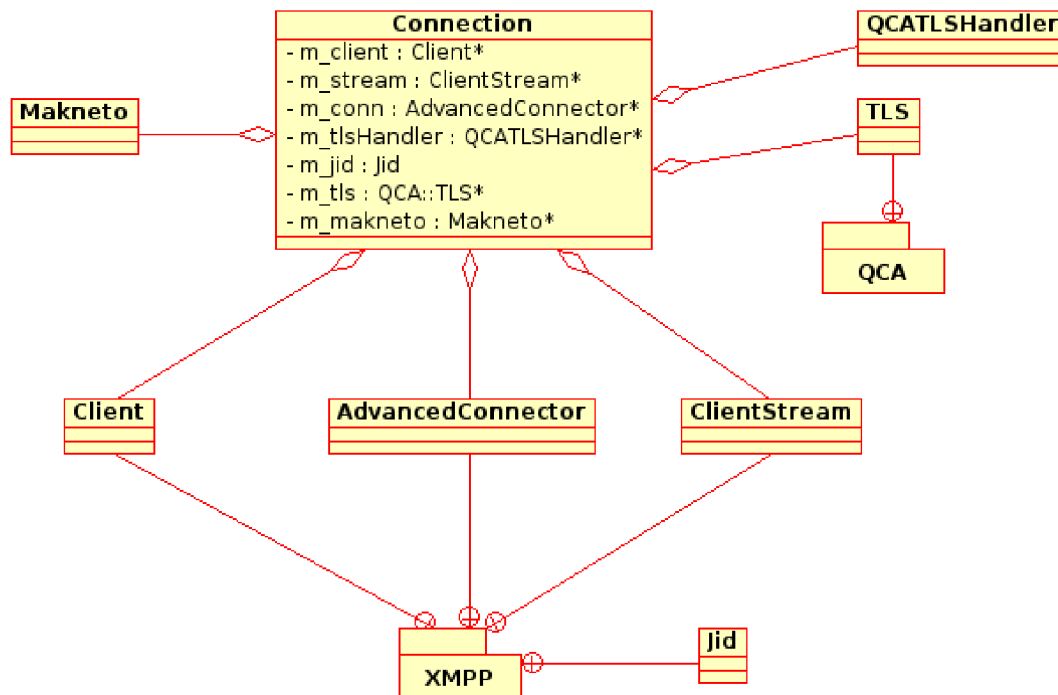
Connection
- m_client : Client*
- m_stream : ClientStream*
- m_conn : AdvancedConnector*
- m_tlsHandler : QCATLSHandler*
- m_jid : Jid
- m_tls : QCA::TLS*
- m_makneto : Makneto*

QCATLSHandler

Makneto

TLS

QCA

Client

AdvancedConnector

ClientStream

XMPP

Jid